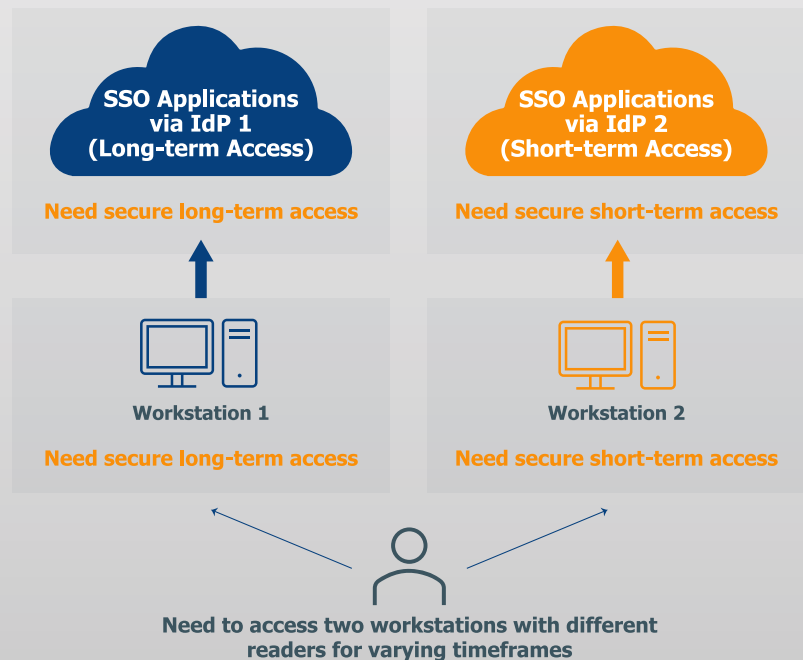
SSO Applications via IdP 1 (Long-term Access)

Need secure long-term access

SSO Applications via IdP 2 (Short-term Access)

Need secure short-term access

Workstation 1

Need secure long-term access

Workstation 2

Need secure short-term access

Need to access two workstations with different readers for varying timeframes